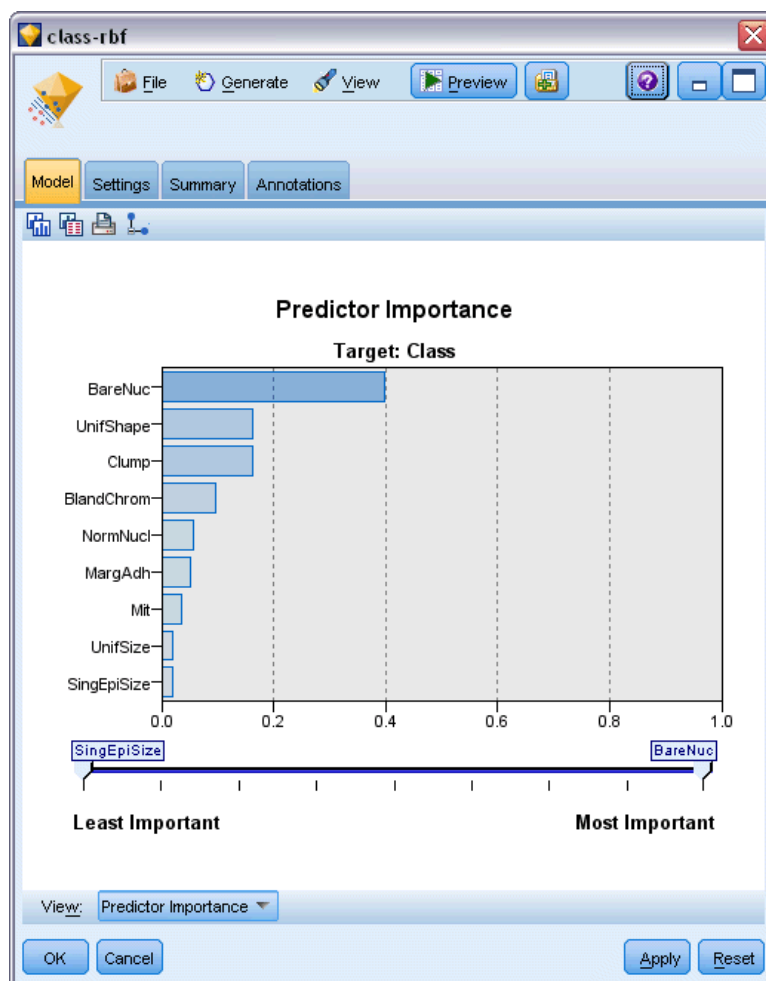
class-rbf

File Generate View Preview

Model Settings Summary Annotations

Predictor Importance

Target: Class

BareNuc
UnifShape
Clump
BlandChrom
NormNucl
MargAdh
Mit
UnifSize
SingEpiSize

0.0 0.2 0.4 0.6 0.8 1.0

SingEpiSize BareNuc

Least Important Most Important

View: Predictor Importance

OK Cancel Apply Reset